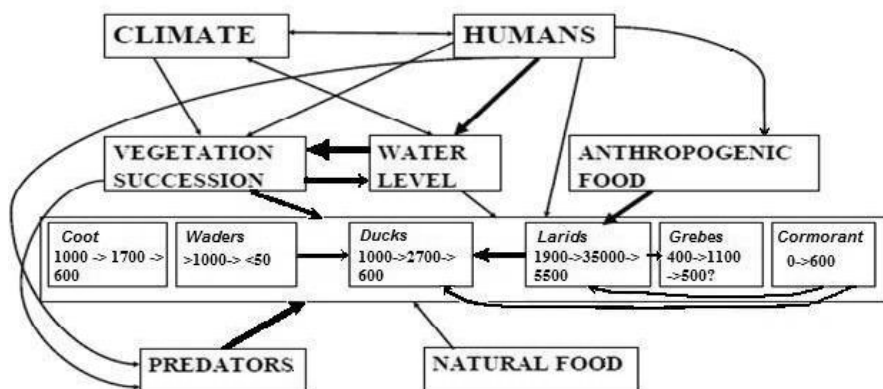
CLIMATE

HUMANS

VEGETATION SUCCESSION

WATER LEVEL

ANTHROPOGENIC FOOD

*Coot*
1000 -> 1700 -> 600

*Waders*
>1000-> <50

*Ducks*
1000->2700-> 600

*Larids*
1900->35000-> 5500

*Grebes*
400->1100 ->500?

*Cormorant*
0->600

PREDATORS

NATURAL FOOD